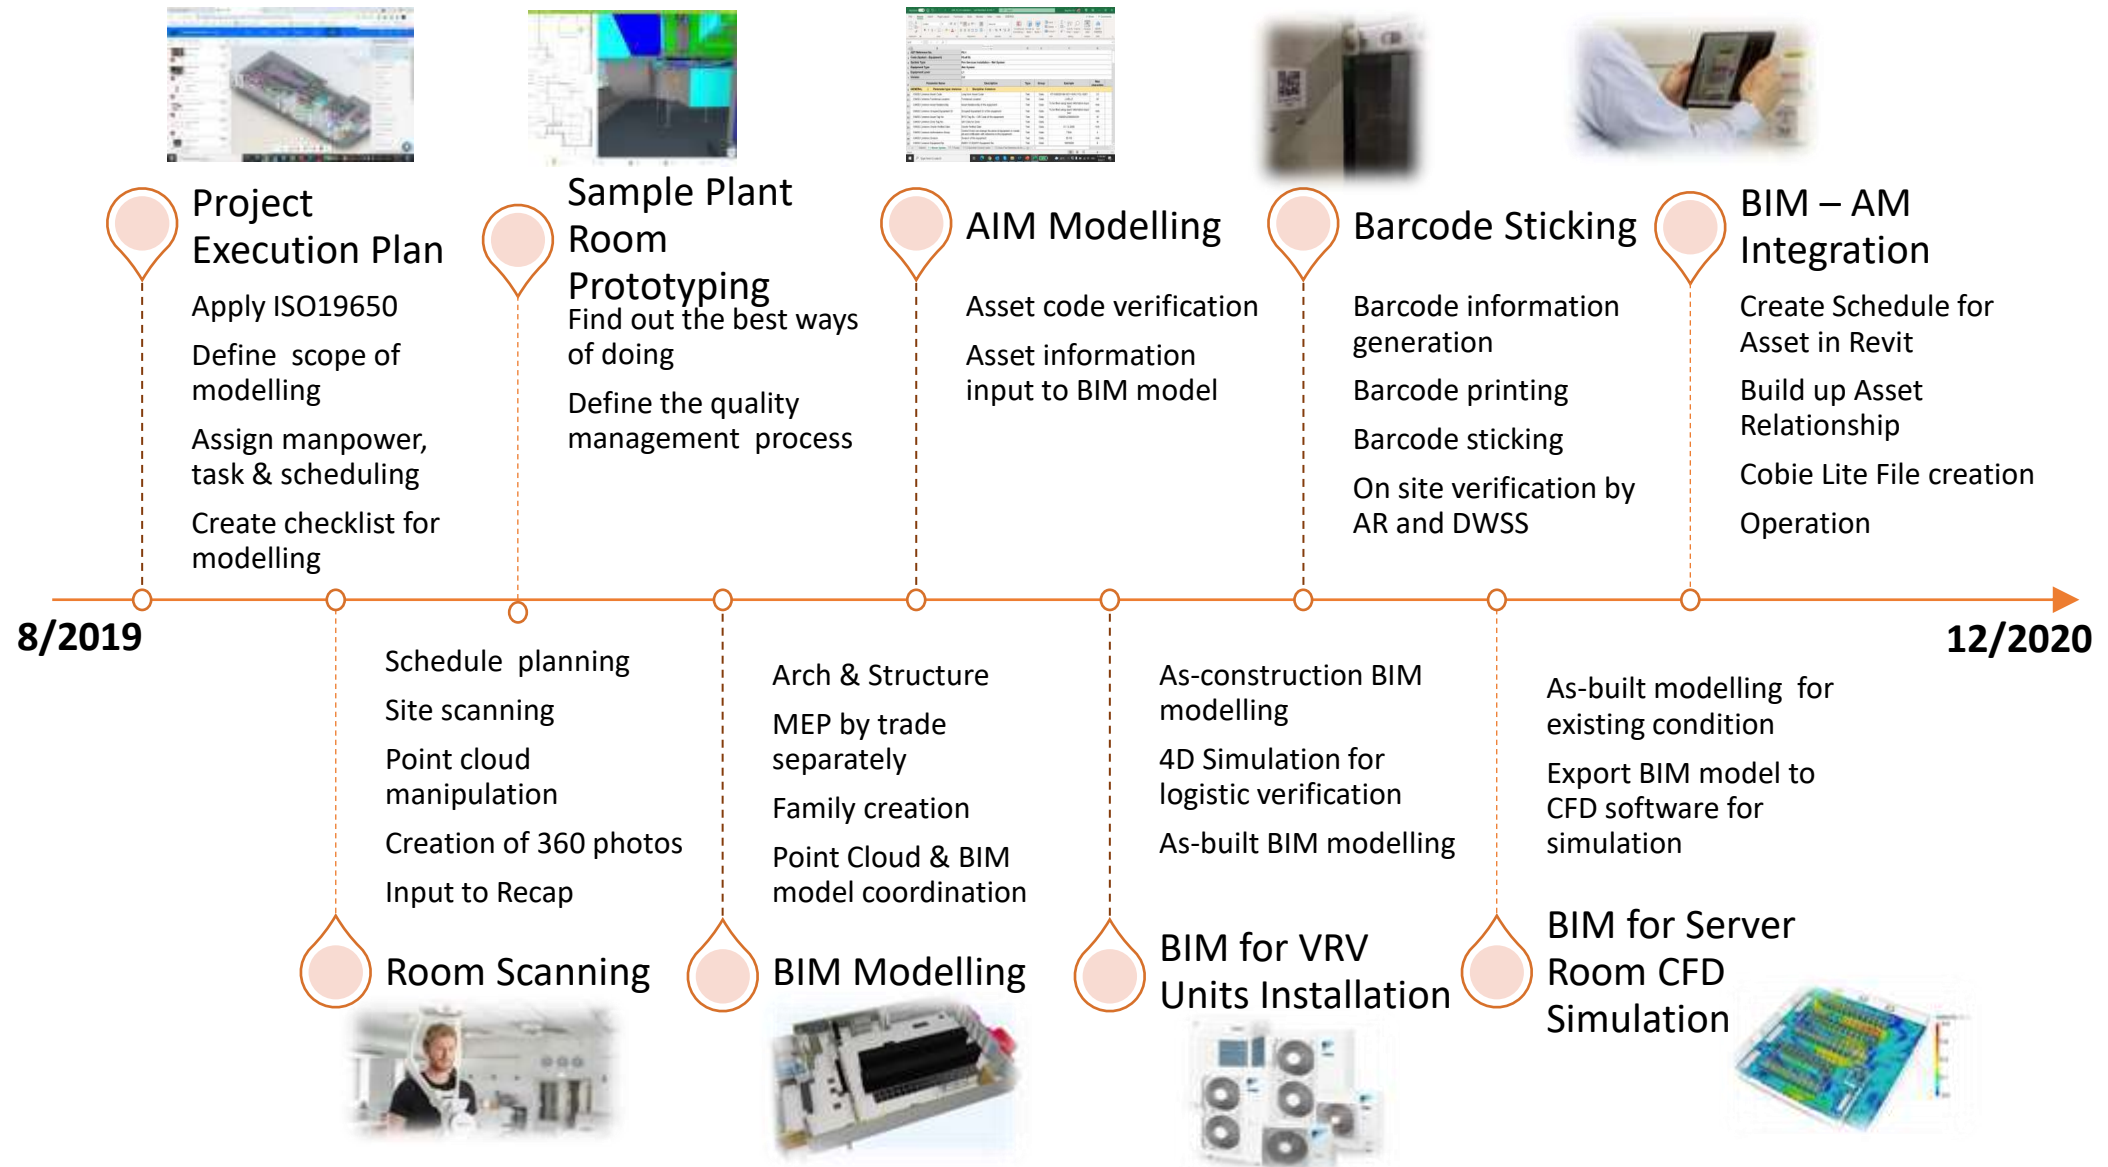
Project Execution Plan

Apply ISO19650

Define scope of modelling

Assign manpower, task & scheduling

Create checklist for modelling

Sample Plant Room Prototyping

Find out the best ways of doing

Define the quality management process

AIM Modelling

Asset code verification

Asset information input to BIM model

Barcode Sticking

Barcode information generation

Barcode printing

Barcode sticking

On site verification by AR and DWSS

BIM – AM Integration

Create Schedule for Asset in Revit

Build up Asset Relationship

Cobie Lite File creation

Operation

8/2019

12/2020

Schedule planning

Site scanning

Point cloud manipulation

Creation of 360 photos

Input to Recap

Room Scanning

Arch & Structure

MEP by trade separately

Family creation

Point Cloud & BIM model coordination

BIM Modelling

As-construction BIM modelling

4D Simulation for logistic verification

As-built BIM modelling

BIM for VRV Units Installation

As-built modelling for existing condition

Export BIM model to CFD software for simulation

BIM for Server Room CFD Simulation